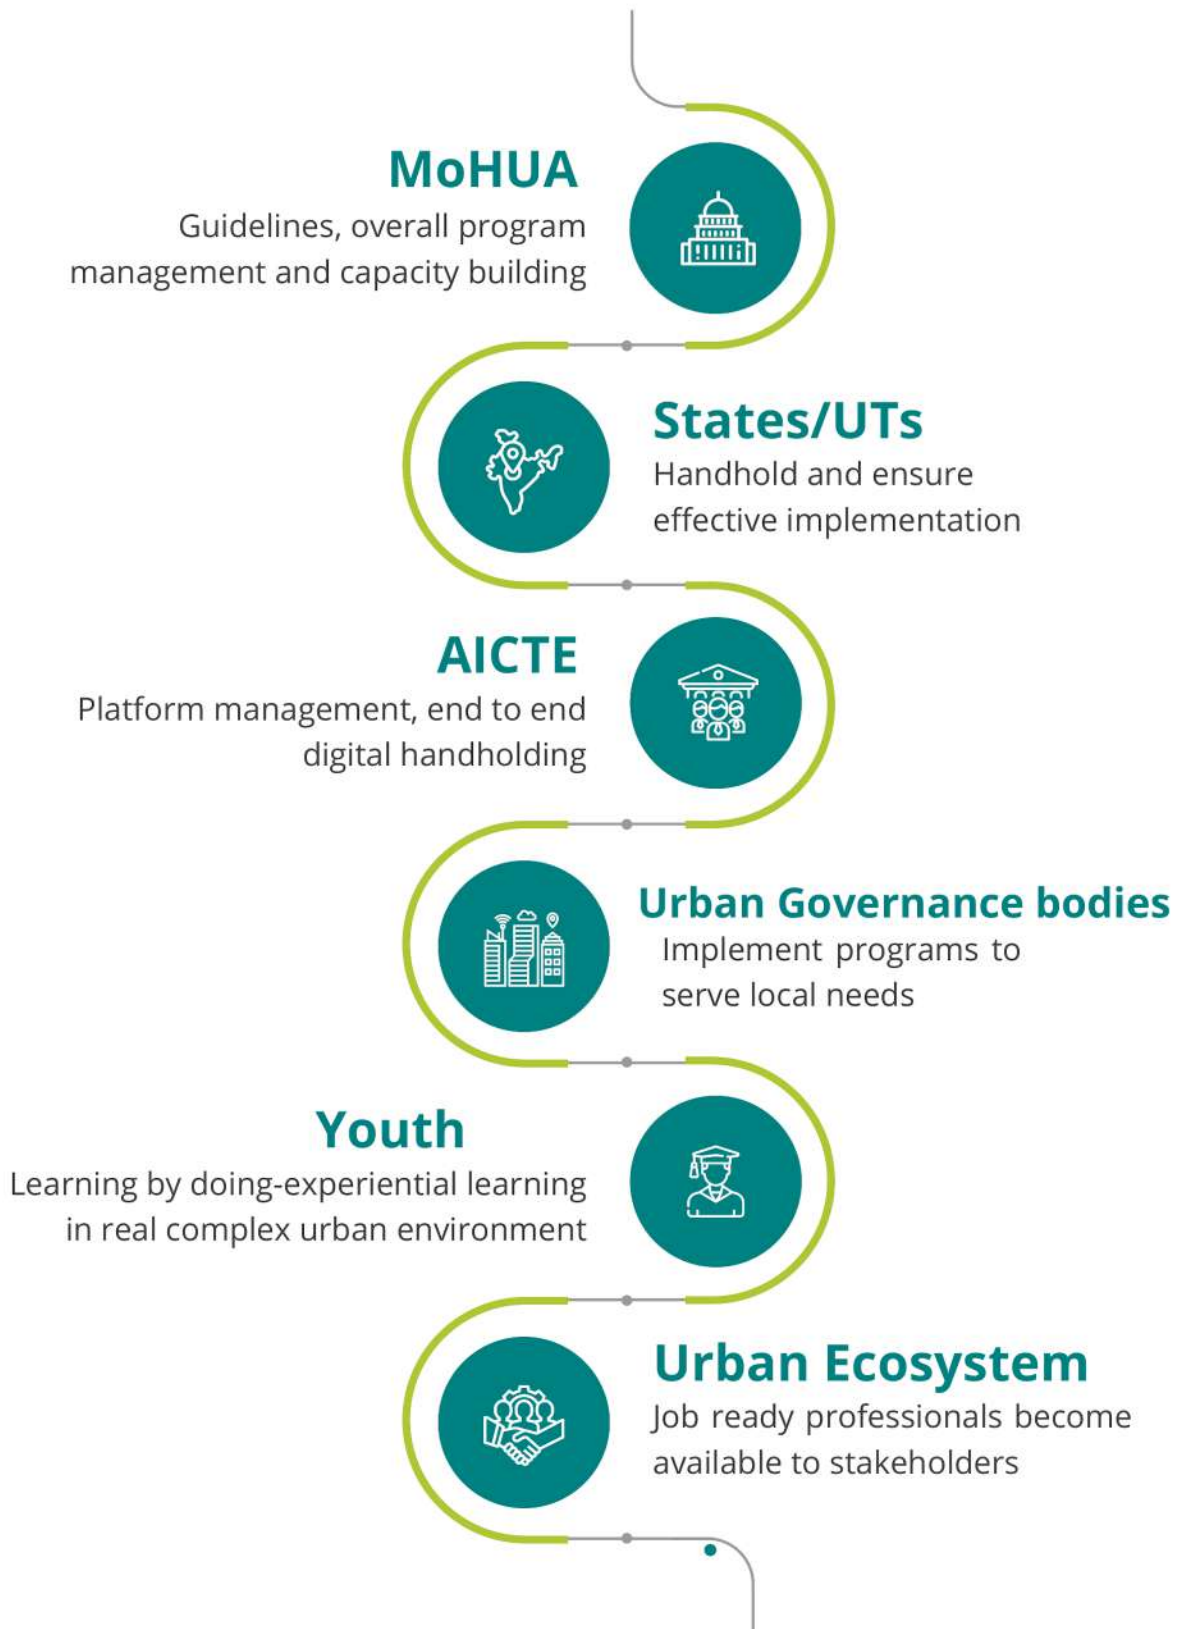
MoHUA
Guidelines, overall program management and capacity building

States/UTs
Handhold and ensure effective implementation

AICTE
Platform management, end to end digital handholding

Urban Governance bodies
Implement programs to serve local needs

Youth
Learning by doing-experiential learning in real complex urban environment

Urban Ecosystem
Job ready professionals become available to stakeholders